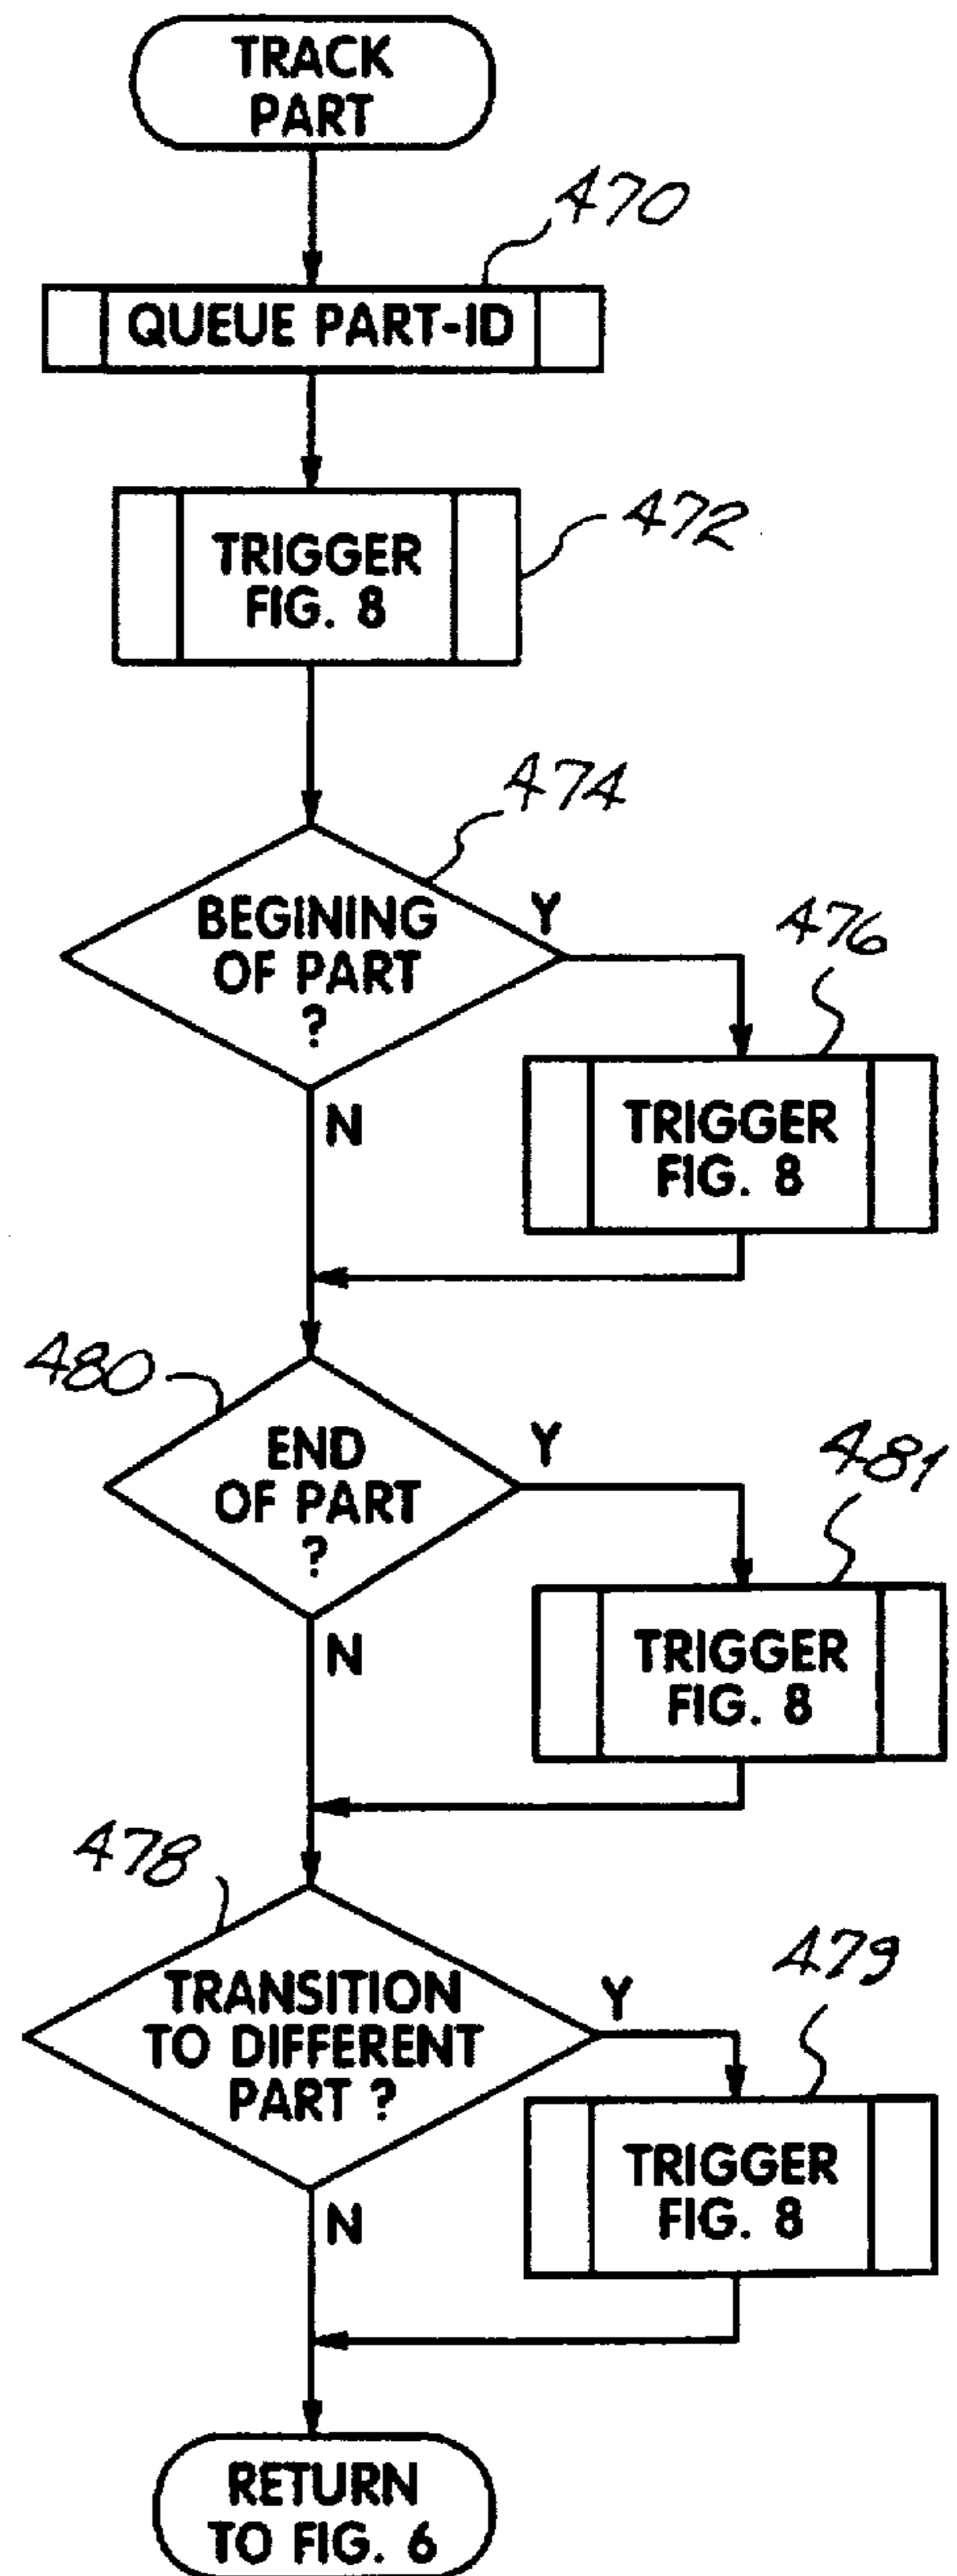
TRACK PART

470

QUEUE PART-ID

472

TRIGGER FIG. 8

474

BEGINING OF PART ?

Y

476

TRIGGER FIG. 8

N

480

END OF PART ?

Y

481

TRIGGER FIG. 8

N

478

TRANSITION TO DIFFERENT PART ?

Y

479

TRIGGER FIG. 8

N

RETURN TO FIG. 6